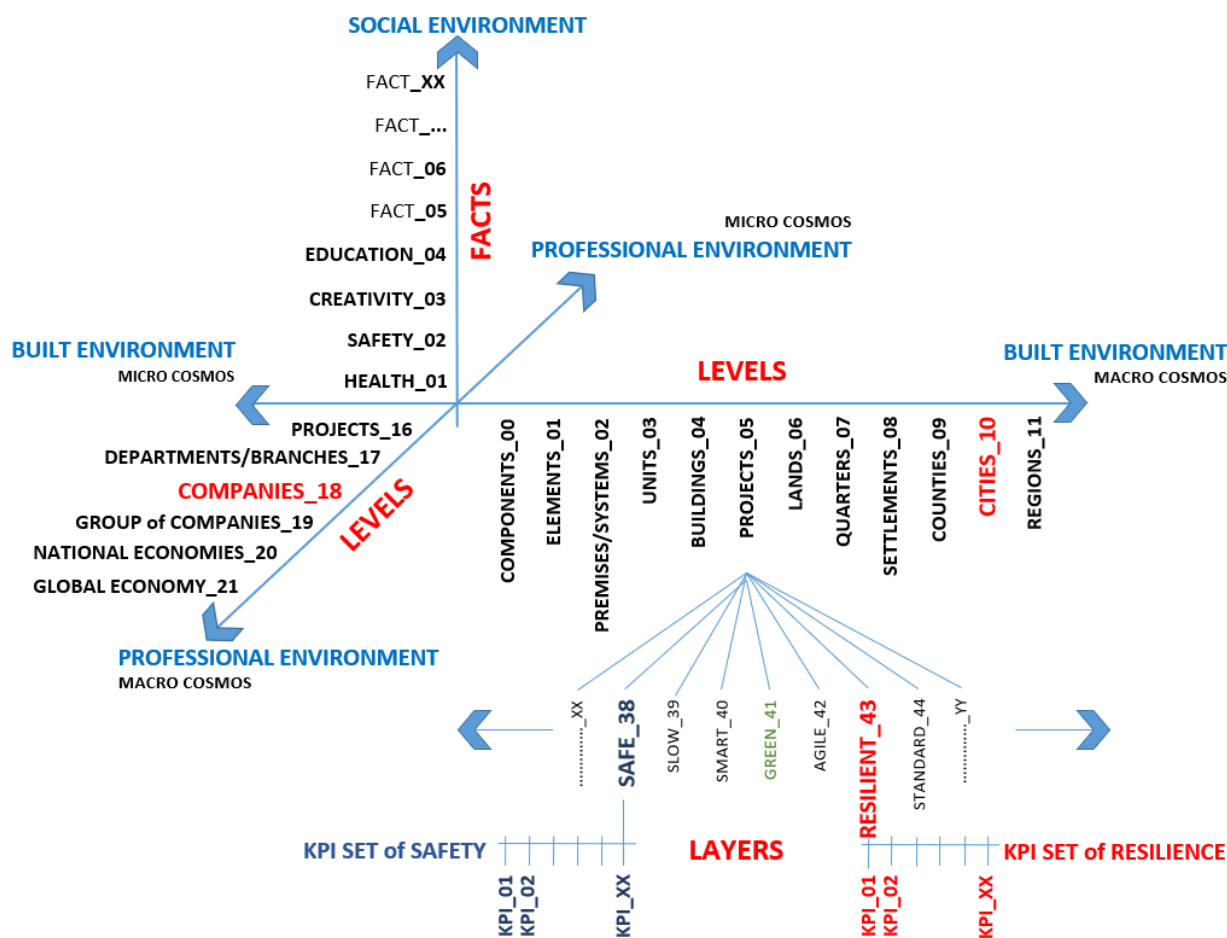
SOCIAL ENVIRONMENT

FACT_XX
FACT_...
FACT_06
FACT_05
EDUCATION_04
CREATIVITY_03
SAFETY_02
HEALTH_01

FACTS

MICRO COSMOS
PROFESSIONAL ENVIRONMENT

BUILT ENVIRONMENT
MICRO COSMOS

LEVELS

BUILT ENVIRONMENT
MACRO COSMOS

PROJECTS_16
DEPARTMENTS/BRANCHES_17
COMPANIES_18
GROUP of COMPANIES_19
NATIONAL ECONOMIES_20
GLOBAL ECONOMY_21

LEVELS

PROFESSIONAL ENVIRONMENT
MACRO COSMOS

COMPONENTS_00
ELEMENTS_01
PREMISES/SYSTEMS_02
UNITS_03
BUILDINGS_04
PROJECTS_05
LANDS_06
QUARTERS_07
SETTLEMENTS_08
COUNTIES_09
CITIES_10
REGIONS_11

.............._XX
SAFE_38
SLOW_39
SMART_40
GREEN_41
AGILE_42
RESILIENT_43
STANDARD_44
.............._YY

KPI SET of SAFETY
LAYERS
KPI SET of RESILIENCE

KPI_01
KPI_02
KPI_XX

KPI_01
KPI_02
KPI_XX